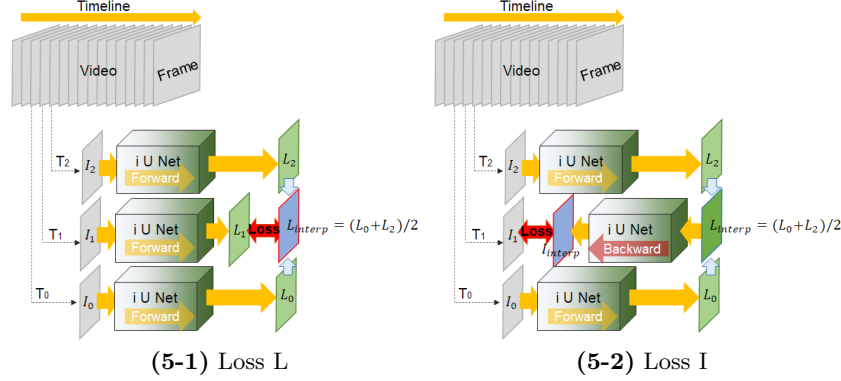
Timeline

Video

Frame

$T_2$ $I_2$ i U Net Forward $L_2$

$T_1$ $I_1$ i U Net Forward $L_1$ Loss $L_{interp} = (L_0+L_2)/2$

$T_0$ $I_0$ i U Net Forward $L_0$

**(5-1)** Loss L

Timeline

Video

Frame

$T_2$ $I_2$ i U Net Forward $L_2$

$T_1$ $I_1$ Loss $I_{interp}$ i U Net Backward $L_{interp} = (L_0+L_2)/2$

$T_0$ $I_0$ i U Net Forward $L_0$

**(5-2)** Loss I